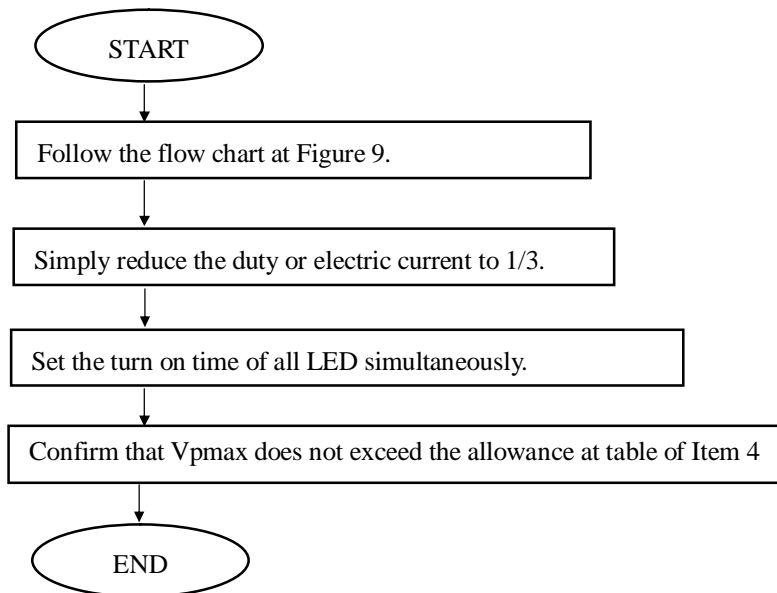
START

Follow the flow chart at Figure 9.

Simply reduce the duty or electric current to 1/3.

Set the turn on time of all LED simultaneously.

Confirm that Vpmax does not exceed the allowance at table of Item 4

END